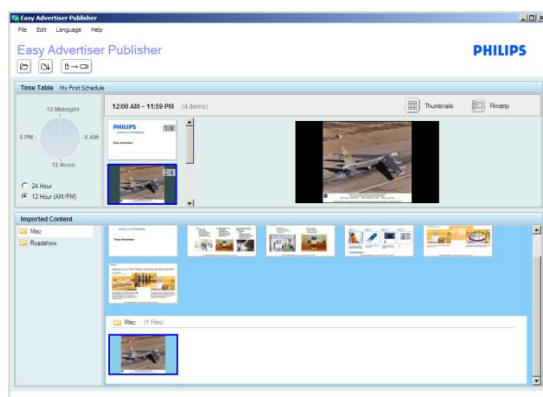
Easy Advertiser Publisher

File Edit Language Help

Easy Advertiser Publisher

PHILIPS

Time Table My First Schedule

12 Midnight

6 PM

6 AM

12 Noon

24 Hour

12 Hour (AM/PM)

12:00 AM - 11:59 PM (4 items)

Thumbnails

Filmstrip

PHILIPS

Easy Advertiser

1/4

2/4

Imported Content

Misc

Roadshow

Easy Advertiser

Misc (1 Files)